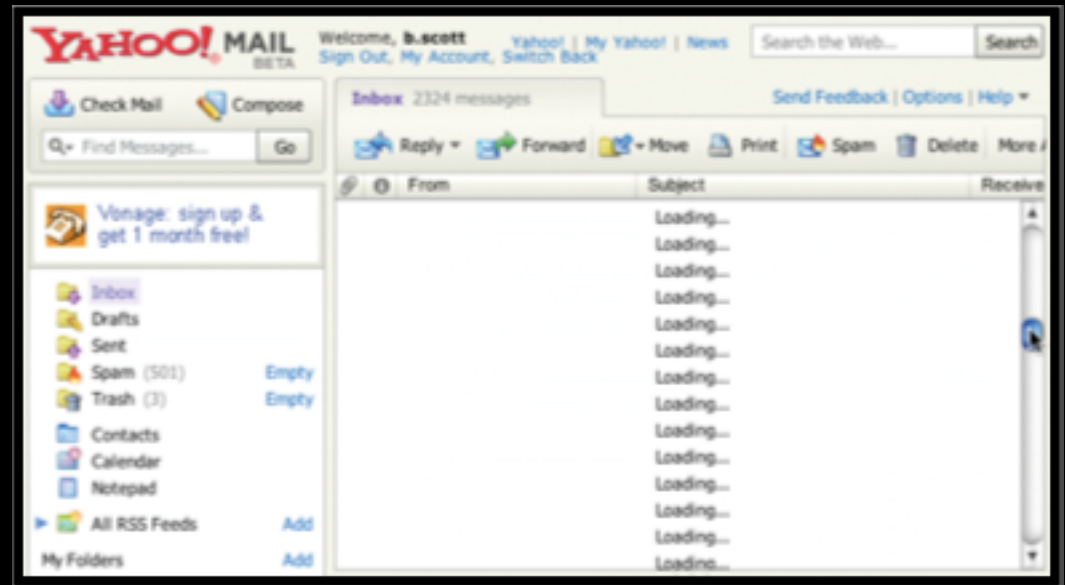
YAHOO! MAIL BETA

Welcome, b.scott
Sign Out, My Account, Switch Back

Yahoo! | My Yahoo! | News

Search the Web... Search

Check Mail Compose

Find Messages... Go

Inbox 2324 messages

Send Feedback | Options | Help

Reply Forward Move Print Spam Delete More A

From Subject Receive

Vonage: sign up & get 1 month free!

Loading...
Loading...
Loading...
Loading...
Loading...
Loading...
Loading...
Loading...
Loading...
Loading...
Loading...
Loading...
Loading...
Loading...

Inbox
Drafts
Sent
Spam (501) Empty
Trash (3) Empty
Contacts
Calendar
Notepad
All RSS Feeds Add
My Folders Add